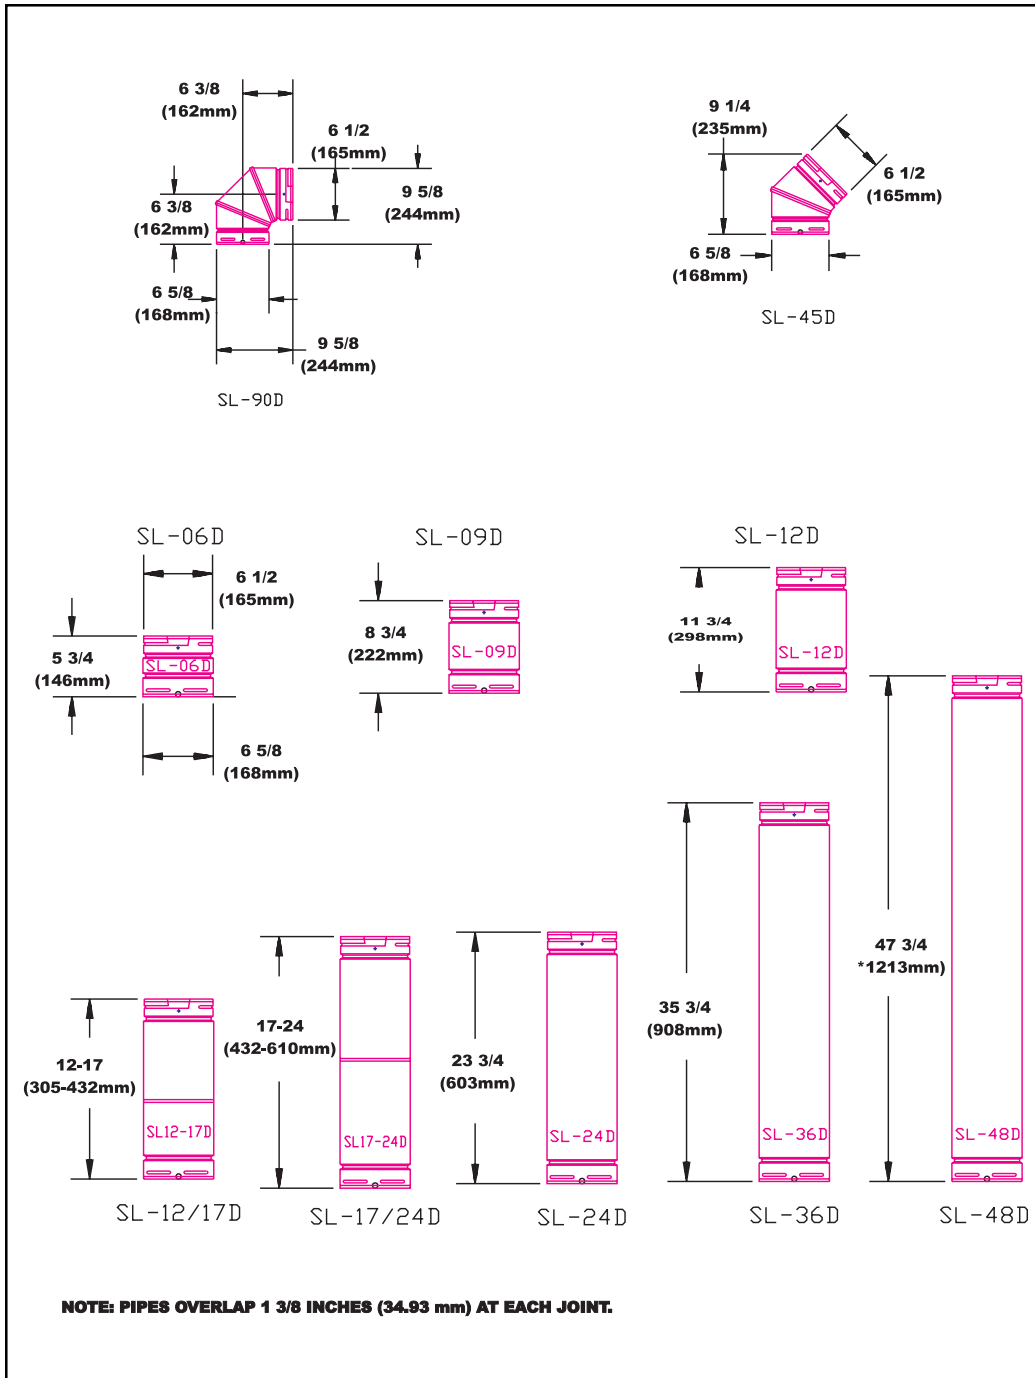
6 3/8
(162mm)

6 1/2
(165mm)

9 5/8
(244mm)

6 3/8
(162mm)

6 5/8
(168mm)

9 5/8
(244mm)

SL-90D

9 1/4
(235mm)

6 1/2
(165mm)

6 5/8
(168mm)

SL-45D

SL-06D

6 1/2
(165mm)

5 3/4
(146mm)

SL-06D

6 5/8
(168mm)

SL-09D

8 3/4
(222mm)

SL-09D

SL-12D

11 3/4
(298mm)

SL-12D

47 3/4
*1213mm)

35 3/4
(908mm)

17-24
(432-610mm)

23 3/4
(603mm)

12-17
(305-432mm)

SL12-17D

SL17-24D

SL-24D

SL-36D

SL-48D

SL-12/17D

SL-17/24D

SL-24D

SL-36D

SL-48D

NOTE: PIPES OVERLAP 1 3/8 INCHES (34.93 mm) AT EACH JOINT.